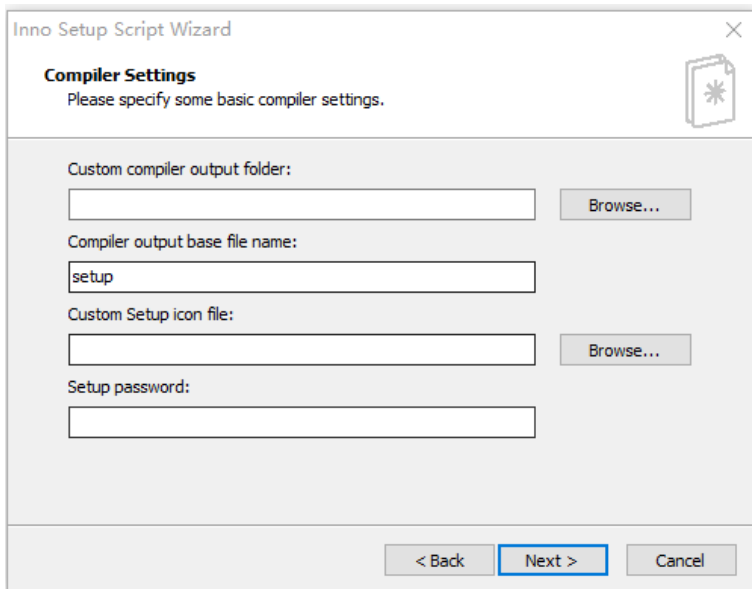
Inno Setup Script Wizard

×

Compiler Settings

Please specify some basic compiler settings.

Custom compiler output folder:

Browse...

Compiler output base file name:

setup

Custom Setup icon file:

Browse...

Setup password:

< Back

Next >

Cancel